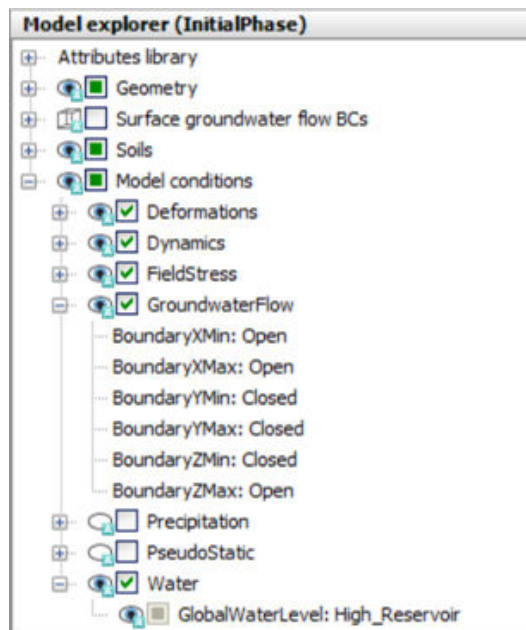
Model explorer (InitialPhase)

Attributes library
Geometry
Surface groundwater flow BCs
Soils
Model conditions
Deformations
Dynamics
FieldStress
GroundwaterFlow
BoundaryXMin: Open
BoundaryXMax: Open
BoundaryYMin: Closed
BoundaryYMax: Closed
BoundaryZMin: Closed
BoundaryZMax: Open
Precipitation
PseudoStatic
Water
GlobalWaterLevel: High_Reservoir